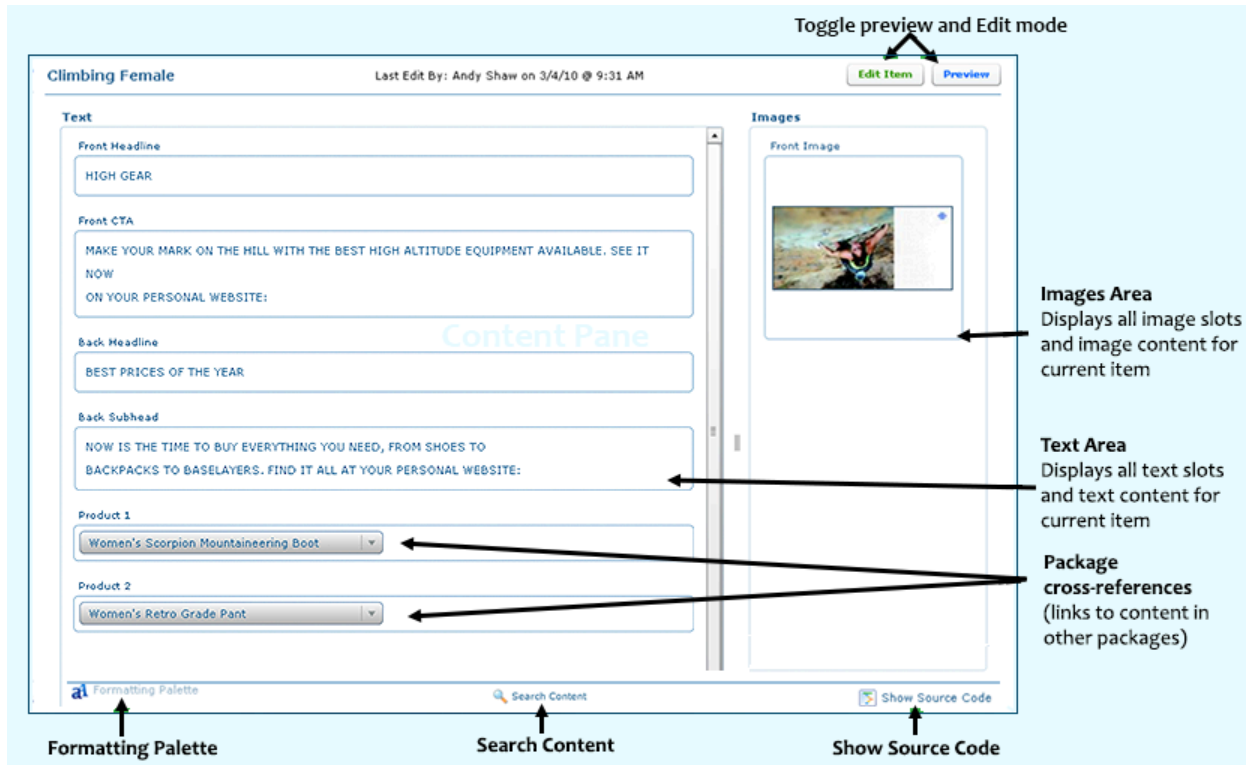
Toggle preview and Edit mode

Climbing Female

Last Edit By: Andy Shaw on 3/4/10 @ 9:31 AM

Edit Item

Preview

Text

Front Headline

HIGH GEAR

Front CTA

MAKE YOUR MARK ON THE HILL WITH THE BEST HIGH ALTITUDE EQUIPMENT AVAILABLE. SEE IT NOW
ON YOUR PERSONAL WEBSITE:

Content Pane

Back Headline

BEST PRICES OF THE YEAR

Back Subhead

NOW IS THE TIME TO BUY EVERYTHING YOU NEED, FROM SHOES TO BACKPACKS TO BASELAYERS. FIND IT ALL AT YOUR PERSONAL WEBSITE:

Product 1

Women's Scorpion Mountaineering Boot

Product 2

Women's Retro Grade Pant

Images

Front Image

Images Area
Displays all image slots and image content for current item

Text Area
Displays all text slots and text content for current item

Package cross-references
(links to content in other packages)

Formatting Palette

Search Content

Show Source Code

Formatting Palette

Search Content

Show Source Code